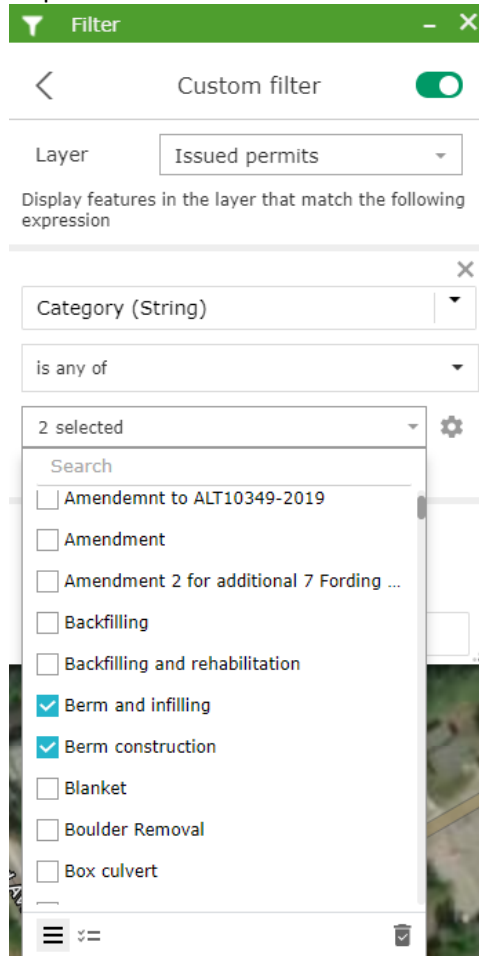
Filter

Custom filter

Layer Issued permits

Display features in the layer that match the following expression

Category (String)

is any of

2 selected

Search

Amendemnt to ALT10349-2019

Amendment

Amendment 2 for additional 7 Fording ...

Backfilling

Backfilling and rehabilitation

Berm and infilling

Berm construction

Blanket

Boulder Removal

Box culvert